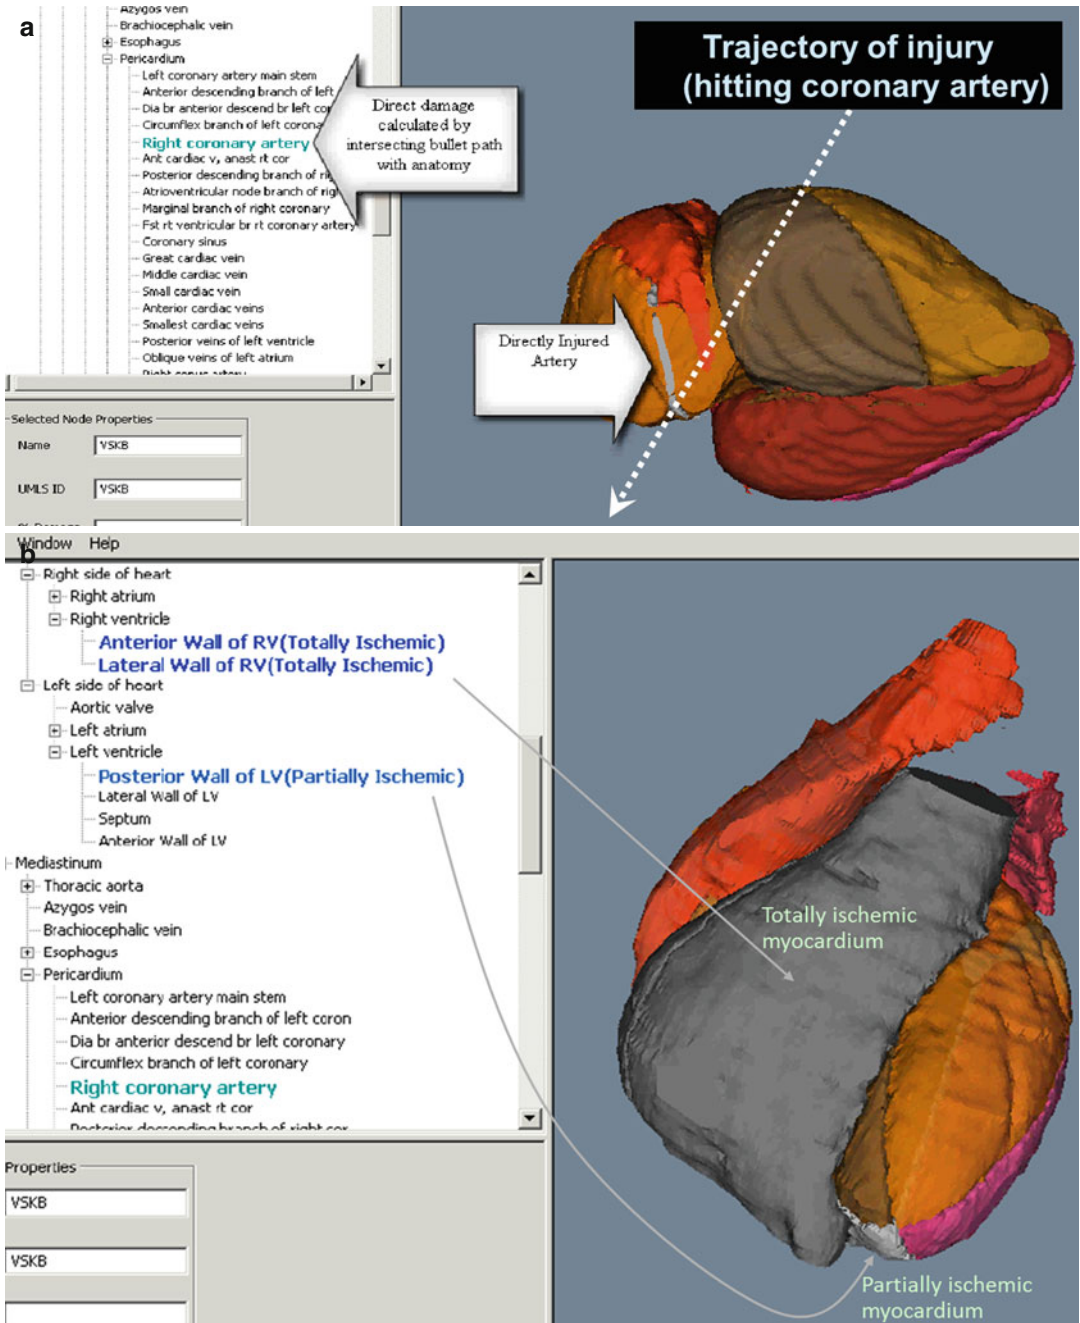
a

Azygos vein
Brachiocephalic vein
Esophagus
Pericardium
Left coronary artery main stem
Anterior descending branch of left
Dia br anterior descend br left co
Circumflex branch of left corona
Right coronary artery
Ant cardiac v, anast rt cor
Posterior descending branch of ri
Atrioventricular node branch of rig
Marginal branch of right coronary
Fst rt ventricular br rt coronary artery
Coronary sinus
Great cardiac vein
Middle cardiac vein
Small cardiac vein
Anterior cardiac veins
Smallest cardiac veins
Posterior veins of left ventricle
Oblique veins of left atrium
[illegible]

Direct damage calculated by intersecting bullet path with anatomy

Trajectory of injury (hitting coronary artery)

Directly Injured Artery

Selected Node Properties
Name VSKB
UMLS ID VSKB
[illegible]

b

Window Help
Right side of heart
Right atrium
Right ventricle
Anterior Wall of RV(Totally Ischemic)
Lateral Wall of RV(Totally Ischemic)
Left side of heart
Aortic valve
Left atrium
Left ventricle
Posterior Wall of LV(Partially Ischemic)
Lateral Wall of LV
Septum
Anterior Wall of LV
Mediastinum
Thoracic aorta
Azygos vein
Brachiocephalic vein
Esophagus
Pericardium
Left coronary artery main stem
Anterior descending branch of left coron
Dia br anterior descend br left coronary
Circumflex branch of left coronary
Right coronary artery
Ant cardiac v, anast rt cor
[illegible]

Properties
VSKB
VSKB

Totally ischemic myocardium

Partially ischemic myocardium